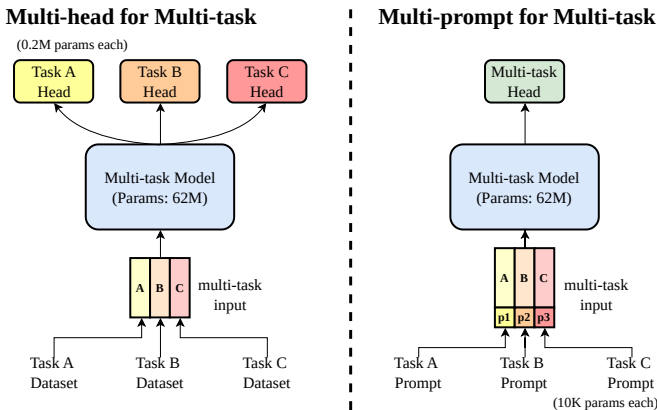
Multi-head for Multi-task

(0.2M params each)

Task A Head

Task B Head

Task C Head

Multi-task Model (Params: 62M)

A B C

multi-task input

Task A Dataset

Task B Dataset

Task C Dataset

Multi-prompt for Multi-task

Multi-task Head

Multi-task Model (Params: 62M)

A B C

p1 p2 p3

multi-task input

Task A Prompt

Task B Prompt

Task C Prompt

(10K params each)